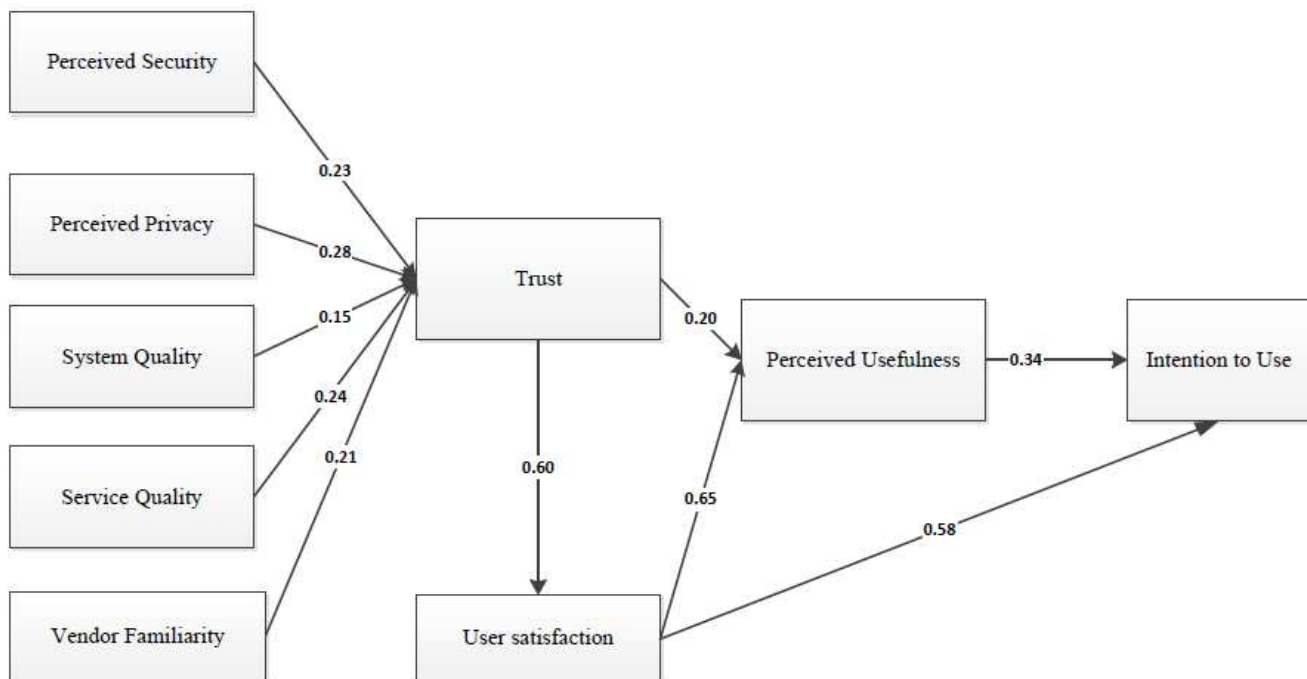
Perceived Security

0.23

Perceived Privacy

0.28

Trust

0.15

System Quality

0.24

0.21

Service Quality

Vendor Familiarity

0.20

Perceived Usefulness

0.34

Intention to Use

0.60

0.65

0.58

User satisfaction